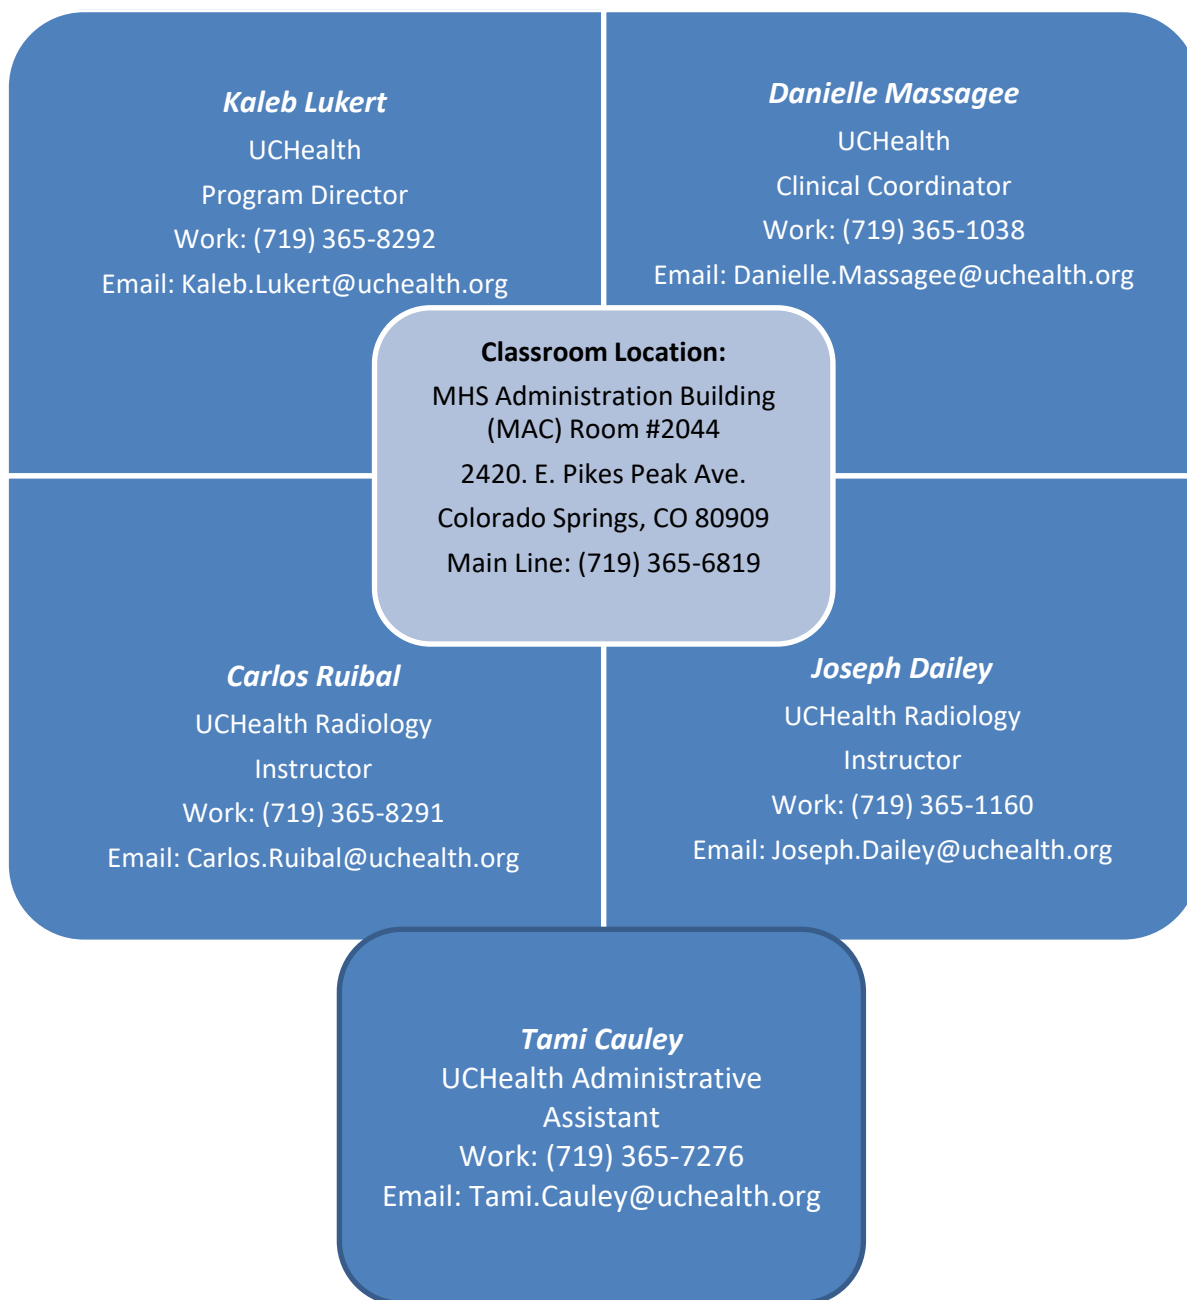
Kaleb Lukert
UCHealth
Program Director
Work: (719) 365-8292
Email: Kaleb.Lukert@uchealth.org

Danielle Massagee
UCHealth
Clinical Coordinator
Work: (719) 365-1038
Email: Danielle.Massagee@uchealth.org

Classroom Location:
MHS Administration Building (MAC) Room #2044
2420. E. Pikes Peak Ave.
Colorado Springs, CO 80909
Main Line: (719) 365-6819

Carlos Ruibal
UCHealth Radiology
Instructor
Work: (719) 365-8291
Email: Carlos.Ruibal@uchealth.org

Joseph Dailey
UCHealth Radiology
Instructor
Work: (719) 365-1160
Email: Joseph.Dailey@uchealth.org

Tami Cauley
UCHealth Administrative Assistant
Work: (719) 365-7276
Email: Tami.Cauley@uchealth.org